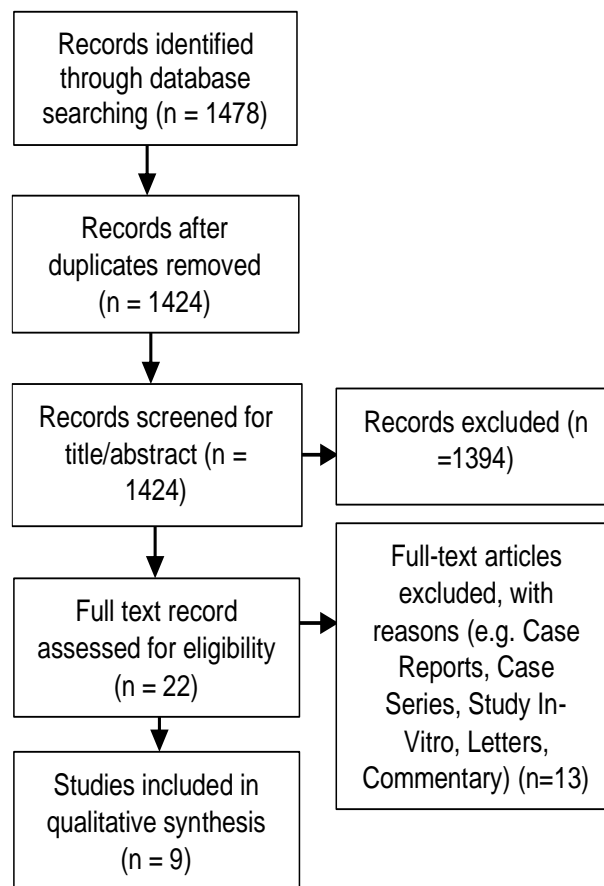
Records identified through database searching (n = 1478)

Records after duplicates removed (n = 1424)

Records screened for title/abstract (n = 1424)

Records excluded (n =1394)

Full text record assessed for eligibility (n = 22)

Full-text articles excluded, with reasons (e.g. Case Reports, Case Series, Study In-Vitro, Letters, Commentary) (n=13)

Studies included in qualitative synthesis (n = 9)